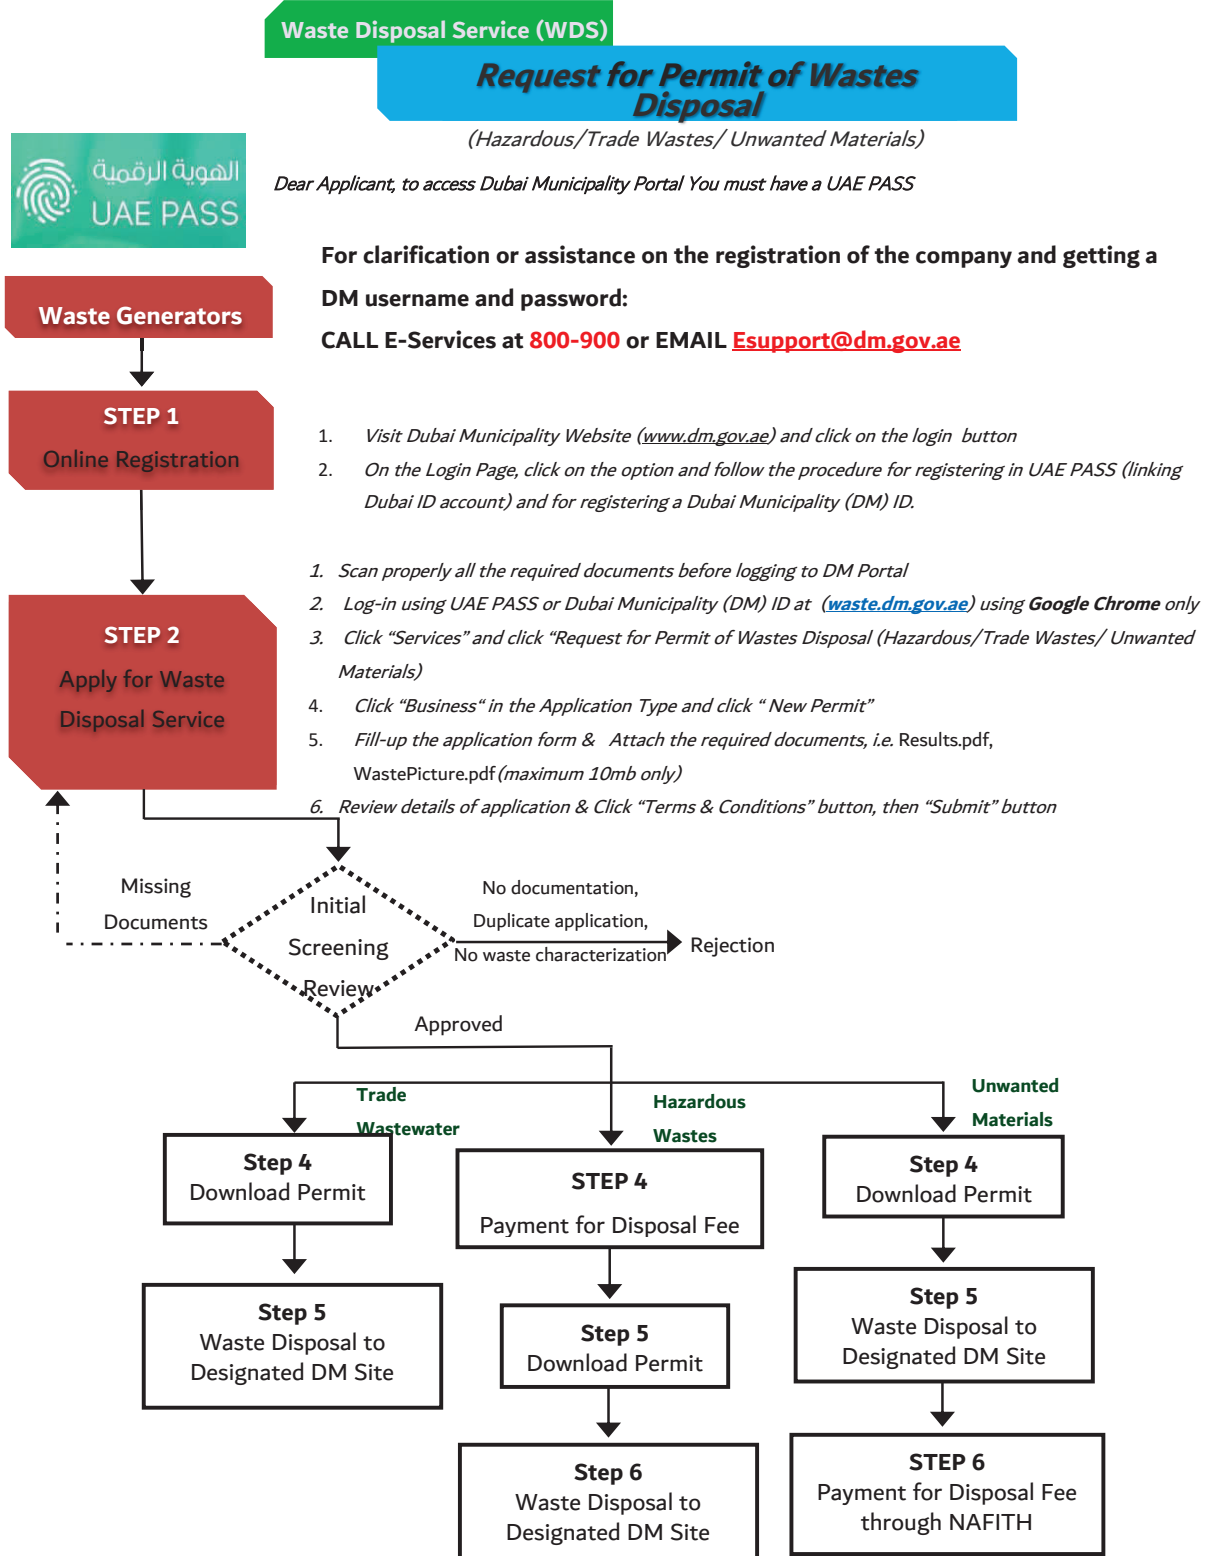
Waste Disposal Service (WDS)

Request for Permit of Wastes Disposal

(Hazardous/Trade Wastes/ Unwanted Materials)

الهوية الرقمية
UAE PASS

Dear Applicant, to access Dubai Municipality Portal You must have a UAE PASS

For clarification or assistance on the registration of the company and getting a DM username and password:
CALL E-Services at 800-900 or EMAIL Esupport@dm.gov.ae

Waste Generators

STEP 1
Online Registration

1. Visit Dubai Municipality Website (www.dm.gov.ae) and click on the login button
2. On the Login Page, click on the option and follow the procedure for registering in UAE PASS (linking Dubai ID account) and for registering a Dubai Municipality (DM) ID.

STEP 2
Apply for Waste Disposal Service

1. Scan properly all the required documents before logging to DM Portal
2. Log-in using UAE PASS or Dubai Municipality (DM) ID at (waste.dm.gov.ae) using Google Chrome only
3. Click "Services" and click "Request for Permit of Wastes Disposal (Hazardous/Trade Wastes/ Unwanted Materials)
4. Click "Business" in the Application Type and click " New Permit"
5. Fill-up the application form & Attach the required documents, i.e. Results.pdf, WastePicture.pdf (maximum 10mb only)
6. Review details of application & Click "Terms & Conditions" button, then "Submit" button

Missing Documents

Initial Screening Review

No documentation,
Duplicate application,
No waste characterization

Rejection

Approved

Trade Wastewater

Hazardous Wastes

Unwanted Materials

Step 4
Download Permit

STEP 4
Payment for Disposal Fee

Step 4
Download Permit

Step 5
Waste Disposal to Designated DM Site

Step 5
Download Permit

Step 5
Waste Disposal to Designated DM Site

Step 6
Waste Disposal to Designated DM Site

STEP 6
Payment for Disposal Fee through NAFITH